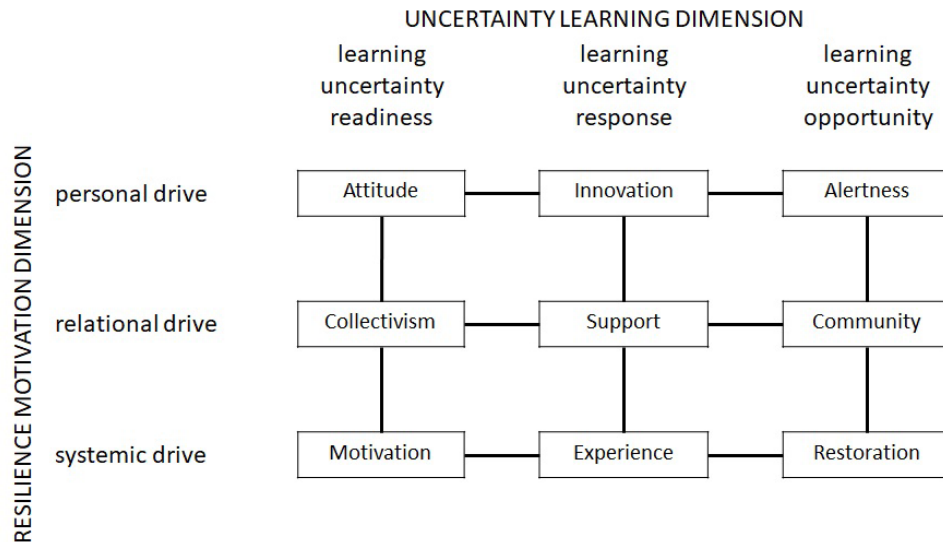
UNCERTAINTY LEARNING DIMENSION

| | learning uncertainty readiness | learning uncertainty response | learning uncertainty opportunity |
|---|---|---|---|
| personal drive | Attitude | Innovation | Alertness |
| relational drive | Collectivism | Support | Community |
| systemic drive | Motivation | Experience | Restoration |

RESILIENCE MOTIVATION DIMENSION